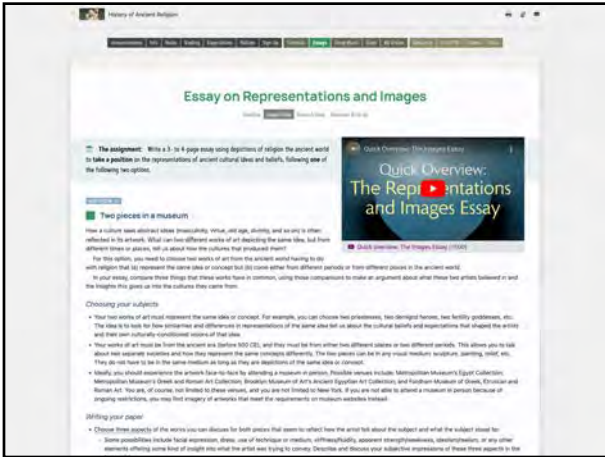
History of Ancient Religion

Essay on Representations and Images

The assignment: Write a 3- to 4-page essay using depictions of religion the ancient world to take a position on the representations of ancient cultural ideas and beliefs, following one of the following two options.

Quick Overview: The Images Essay

Quick Overview: The Representations and Images Essay

Two pieces in a museum

How a culture sees abstract ideas (masculinity, virtue, old age, divinity, and so on) is often reflected in its artwork. What can two different works of art depicting the same idea, but from different times or places, tell us about how the cultures that produced them?

For this option, you need to choose two works of art from the ancient world having to do with religion that (a) represent the same idea or concept but (b) come either from different periods or from different places in the ancient world.

In your essay, compare three things that these works have in common, using those comparisons to make an argument about what these two artists believed in and the insights this gives us into the cultures they came from.

Choosing your subjects

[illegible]

Writing your paper

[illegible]